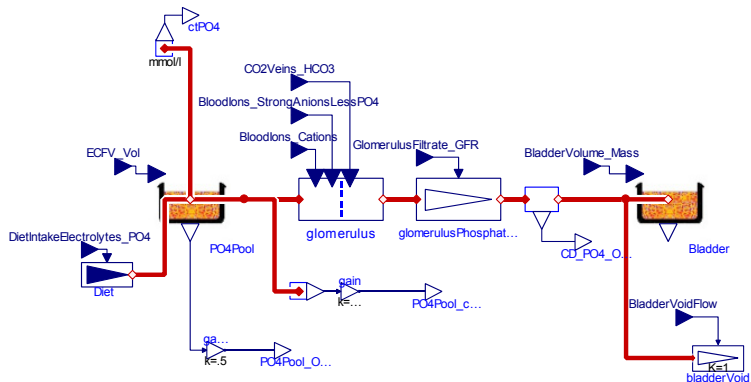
ctPO4
mmol/l
CO2Veins_HCO3
BloodIons_StrongAnionsLessPO4
BloodIons_Cations
GlomerulusFiltrate_GFR
BladderVolume_Mass
ECFV_Vol
DietIntakeElectrolytes_PO4
Diet
PO4Pool
glomerulus
glomerulusPhosphat...
CD_PO4_O...
Bladder
gain
k=...
PO4Pool_c...
BladderVoidFlow
ga...
k=.5
PO4Pool_O...
K=1
bladderVoid